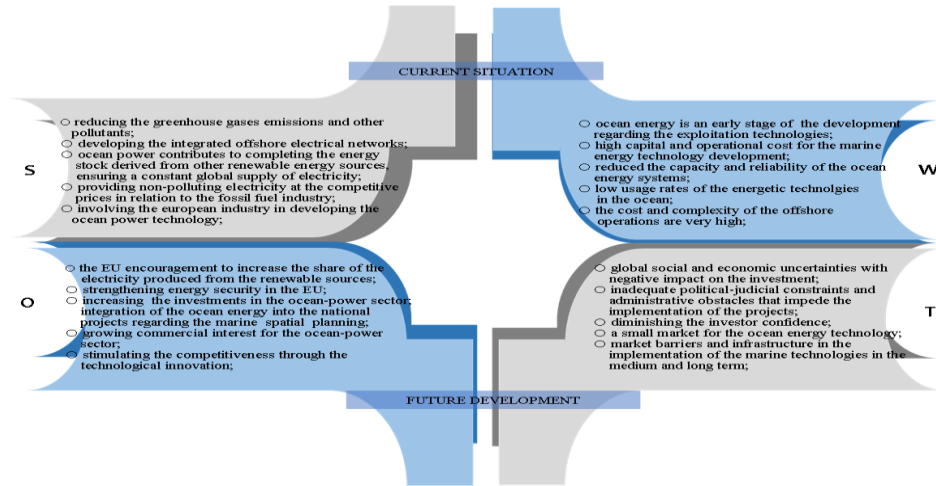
CURRENT SITUATION

S

○ reducing the greenhouse gases emissions and other pollutants;
○ developing the integrated offshore electrical networks;
○ ocean power contributes to completing the energy stock derived from other renewable energy sources, ensuring a constant global supply of electricity;
○ providing non-polluting electricity at the competitive prices in relation to the fossil fuel industry;
○ involving the european industry in developing the ocean power technology;

W

○ ocean energy is an early stage of the development regarding the exploitation technologies;
○ high capital and operational cost for the marine energy technology development;
○ reduced the capacity and reliability of the ocean energy systems;
○ low usage rates of the energetic technolgies in the ocean;
○ the cost and complexity of the offshore operations are very high;

O

○ the EU encouragement to increase the share of the electricity produced from the renewable sources;
○ strengthening energy security in the EU;
○ increasing the investments in the ocean-power sector; integration of the ocean energy into the national projects regarding the marine spatial planning;
○ growing commercial interest for the ocean-power sector;
○ stimulating the competitiveness through the technological innovation;

T

○ global social and economic uncertainties with negative impact on the investment;
○ inadequate political-judicial constraints and administrative obstacles that impede the implementation of the projects;
○ diminishing the investor confidence;
○ a small market for the ocean energy technology;
○ market barriers and infrastructure in the implementation of the marine technologies in the medium and long term;

FUTURE DEVELOPMENT